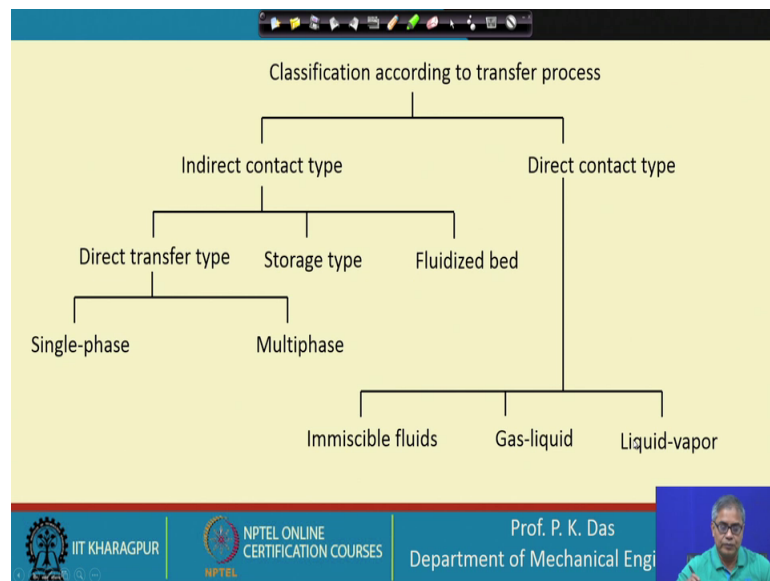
Classification according to transfer process

Indirect contact type

Direct contact type

Direct transfer type

Storage type

Fluidized bed

Single-phase

Multiphase

Immiscible fluids

Gas-liquid

Liquid-vapor

IIT KHARAGPUR

NPTEL ONLINE CERTIFICATION COURSES

NPTEL

Prof. P. K. Das

Department of Mechanical Engi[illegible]